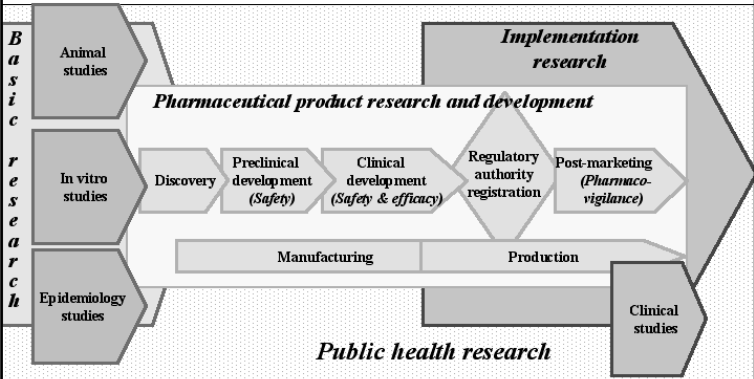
Basic research

Animal studies

In vitro studies

Epidemiology studies

Implementation research

Pharmaceutical product research and development

Discovery

Preclinical development (Safety)

Clinical development (Safety & efficacy)

Regulatory authority registration

Post-marketing (Pharmacovigilance)

Manufacturing

Production

Clinical studies

Public health research